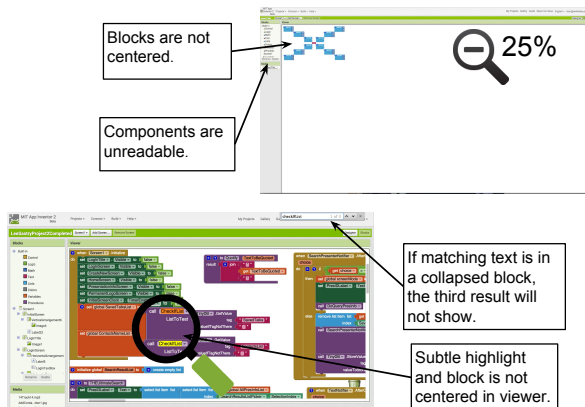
Blocks are not centered.

25%

Components are unreadable.

MIT App Inventor 2

LostSanityProject2Completed

Blocks

Viewer

checkIfList

call CheckIfList
ListToTest

CheckIfList

If matching text is in a collapsed block, the third result will not show.

Subtle highlight and block is not centered in viewer.